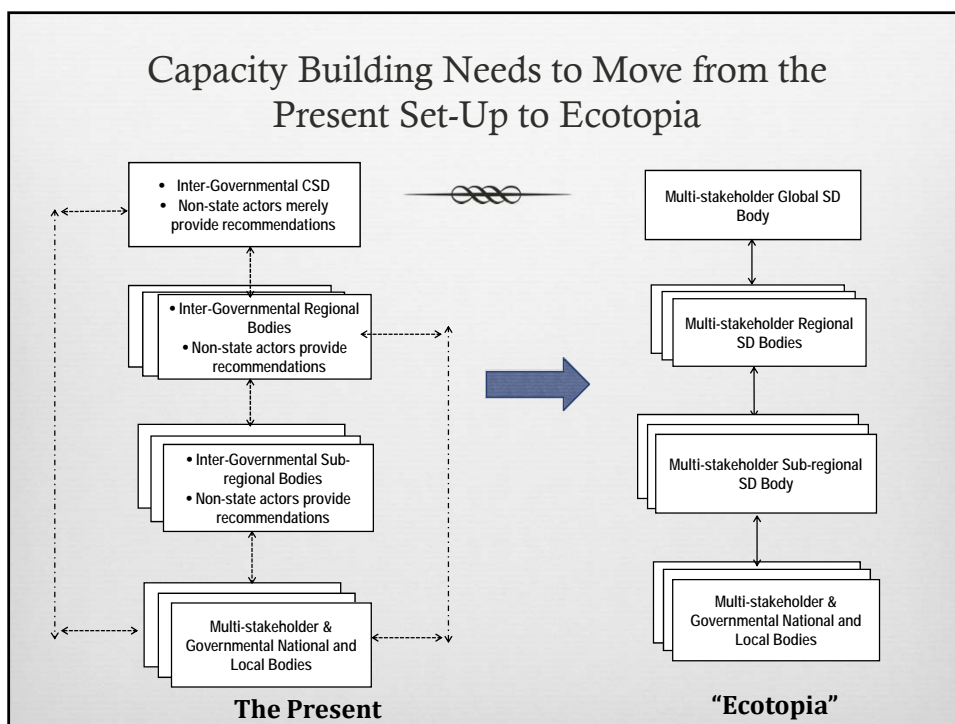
Capacity Building Needs to Move from the Present Set-Up to Ecotopia

• Inter-Governmental CSD
• Non-state actors merely provide recommendations

• Inter-Governmental Regional Bodies
• Non-state actors provide recommendations

• Inter-Governmental Sub-regional Bodies
• Non-state actors provide recommendations

Multi-stakeholder & Governmental National and Local Bodies

The Present

Multi-stakeholder Global SD Body

Multi-stakeholder Regional SD Bodies

Multi-stakeholder Sub-regional SD Body

Multi-stakeholder & Governmental National and Local Bodies

"Ecotopia"